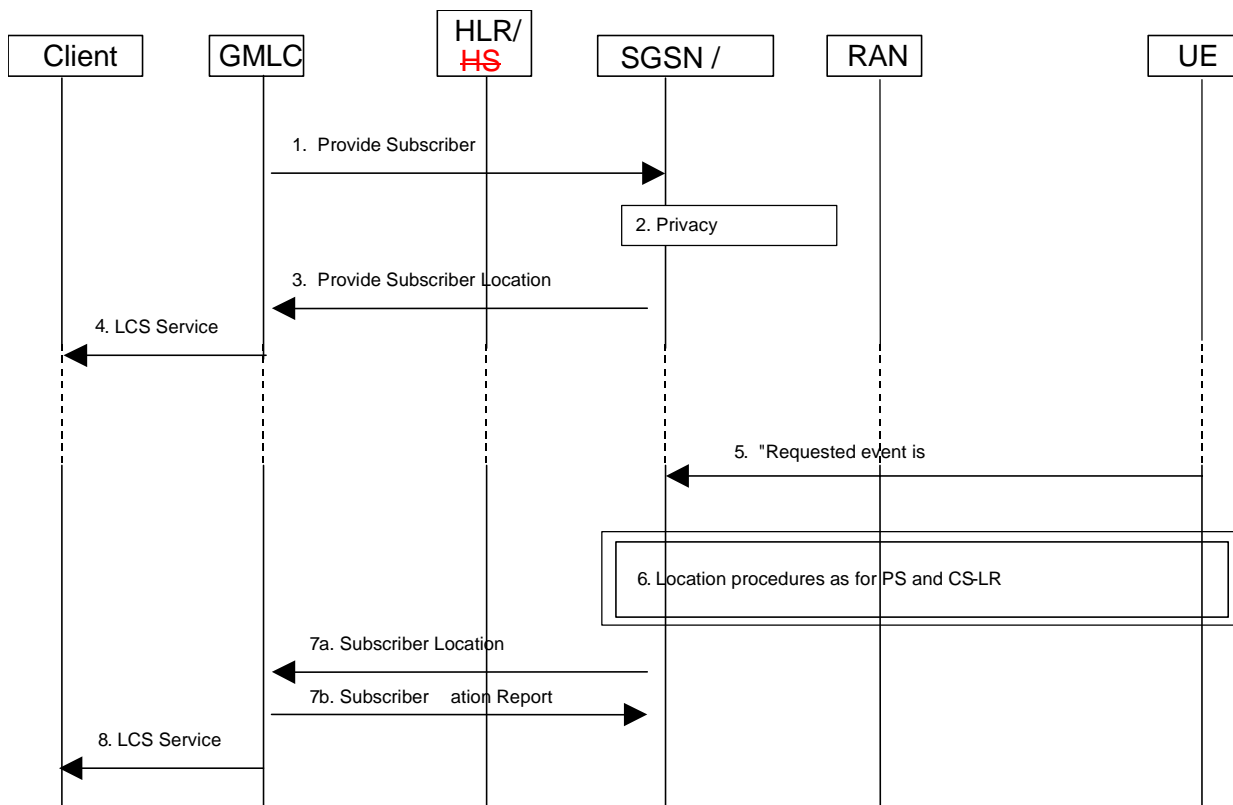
Client
GMLC
HLR/
HS
SGSN /
RAN
UE

1. Provide Subscriber
2. Privacy
3. Provide Subscriber Location
4. LCS Service
5. "Requested event is
6. Location procedures as for PS and CS-LR
7a. Subscriber Location
7b. Subscriber ation Report
8. LCS Service